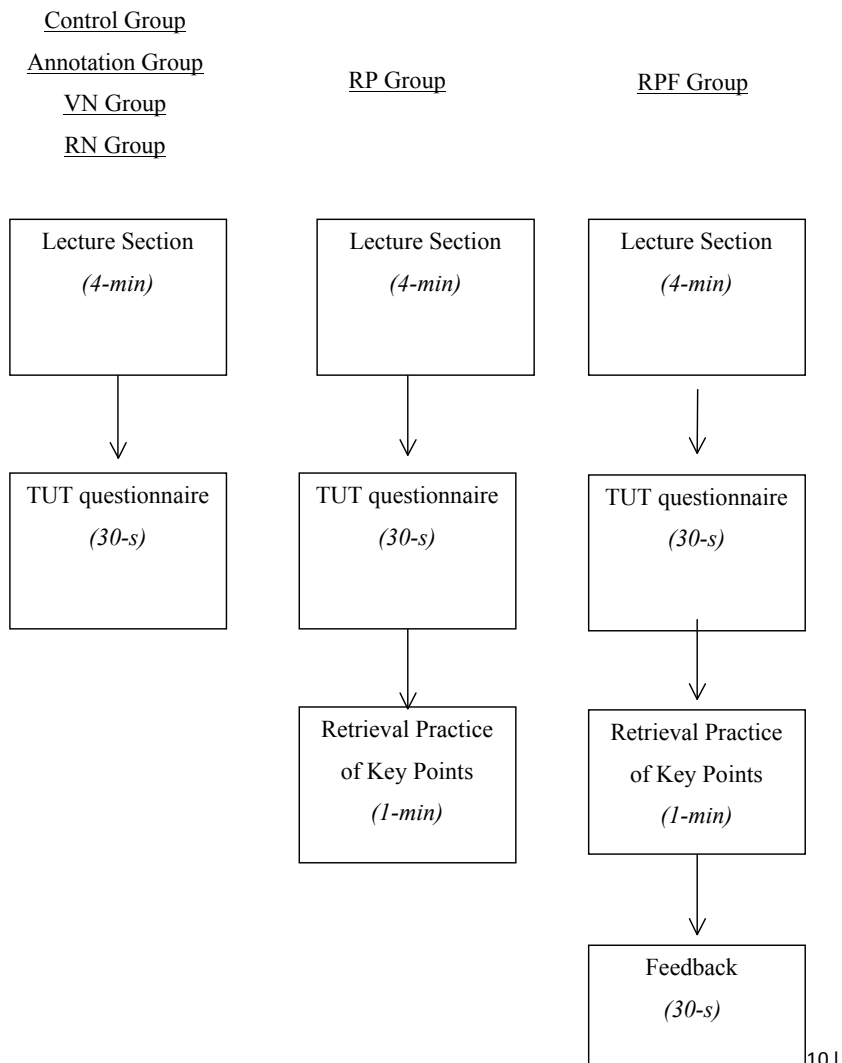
Control Group
Annotation Group
VN Group
RN Group

RP Group

RPF Group

Lecture Section
*(4-min)*

TUT questionnaire
*(30-s)*

Lecture Section
*(4-min)*

TUT questionnaire
*(30-s)*

Retrieval Practice of Key Points
*(1-min)*

Lecture Section
*(4-min)*

TUT questionnaire
*(30-s)*

Retrieval Practice of Key Points
*(1-min)*

Feedback
*(30-s)*

10 |